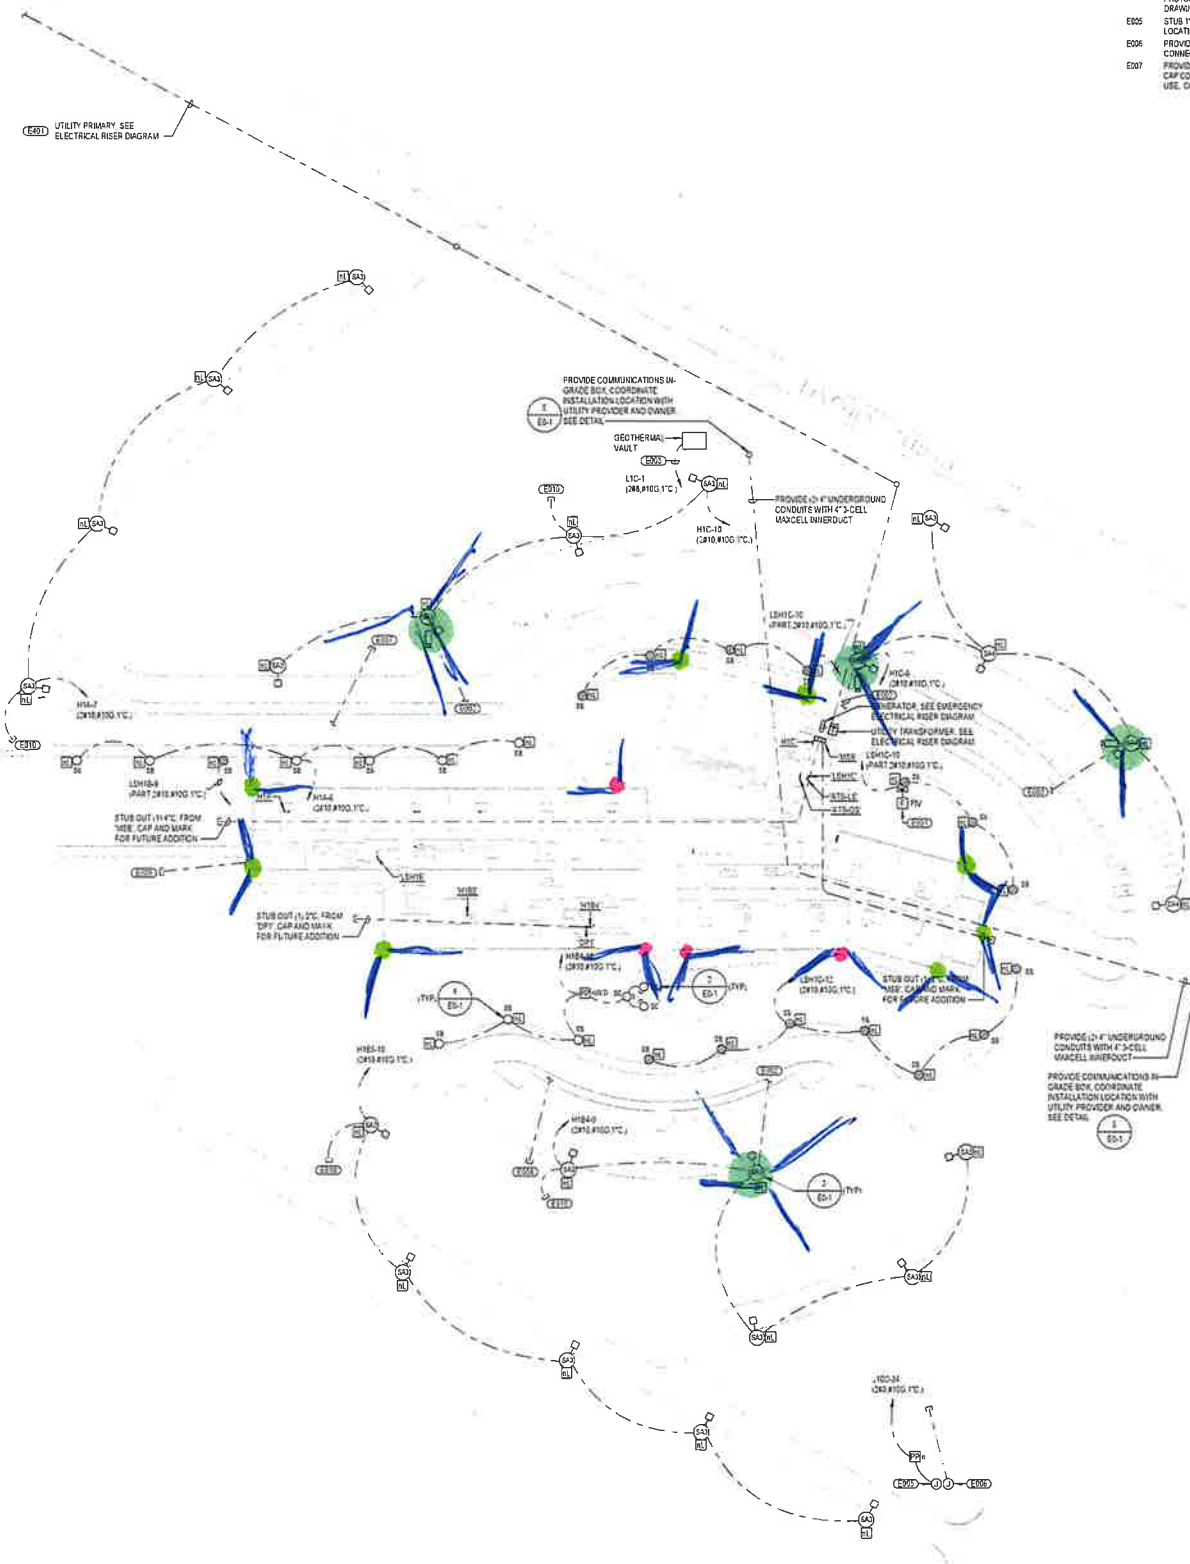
DRAWI
E005 STUB 1" LOCATI
E006 PROVID CONNE
E007 PROVID CAP CO USE, C

E401 UTILITY PRIMARY. SEE ELECTRICAL RISER DIAGRAM

nL SA3
nL SA3
nL SA3

PROVIDE COMMUNICATIONS IN-GRADE BOX, COORDINATE INSTALLATION LOCATION WITH UTILITY PROVIDER AND OWNER. SEE DETAIL
5 E0-1

GEOTHERMAL VAULT
E003
L1C-1 (2#8,#10G,1"C.)
SA3 nL
E010
nL SA3
H1C-10 (2#10,#10G,1"C.)
PROVIDE (2) 4" UNDERGROUND CONDUIT WITH 4" 3-CELL MAXCELL INNERDUCT
nL SA3

E007
nL SA3
E007
LSH1C-10 (PART 2#10,#10G,1"C.)
H1C-8 (2#10,#10G,1"C.)
E007
GENERATOR. SEE EMERGENCY ELECTRICAL RISER DIAGRAM
UTILITY TRANSFORMER. SEE ELECTRICAL RISER DIAGRAM
LSH1C-10 (PART 2#10,#10G,1"C.)
H1C
MSB
LSH1C
ATS-LS
ATS-OS
PIV
E001
E007

SA3 nL
H1A-7 (2#10,#10G,1"C.)
E010
LSH1B-8 (PART 2#10,#10G,1"C.)
H1A-6 (2#10,#10G,1"C.)
STUB OUT (1) 4"C. FROM 'MSB', CAP AND MARK FOR FUTURE ADDITION
E005
LSH1B
MSB
H1B4
STUB OUT (1) 2"C. FROM 'DPT', CAP AND MARK FOR FUTURE ADDITION
DPT
H1B4-10 (2#10,#10G,1"C.)
PP HHD
2 E0-1 (TYP.)
LSH1C-12 (2#10,#10G,1"C.)
STUB OUT (1) 4"C. FROM 'MSB', CAP AND MARK FOR FUTURE ADDITION
4 E0-1 (TYP.)
H1B5-10 (2#10,#10G,1"C.)

PROVIDE (2) 4" UNDERGROUND CONDUITS WITH 4" 3-CELL MAXCELL INNERDUCT
PROVIDE COMMUNICATIONS IN-GRADE BOX, COORDINATE INSTALLATION LOCATION WITH UTILITY PROVIDER AND OWNER. SEE DETAIL
5 E0-1

E007
H1B4-9 (2#10,#10G,1"C.)
E009
E008
E010
3 E0-1 (TYP.)
SA3 nL
SA3 nL
SA3 nL
SA3 nL
SA3 nL
SA3 nL
L1C0-24 (2#8,#10G,1"C.)
PP
E005 J J E006
SA3 nL